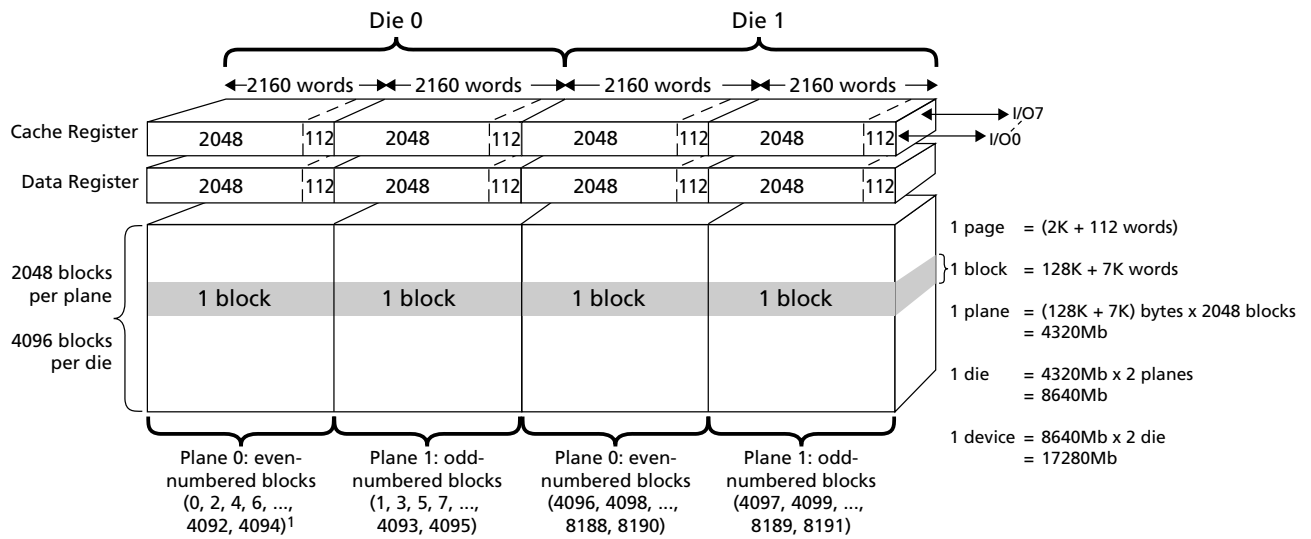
Die 0

Die 1

2160 words 2160 words 2160 words 2160 words

I/O7

I/O0

Cache Register 2048 112 2048 112 2048 112 2048 112

Data Register 2048 112 2048 112 2048 112 2048 112

2048 blocks per plane

4096 blocks per die

1 block 1 block 1 block 1 block

Plane 0: even-numbered blocks (0, 2, 4, 6, ..., 4092, 4094)$^1$

Plane 1: odd-numbered blocks (1, 3, 5, 7, ..., 4093, 4095)

Plane 0: even-numbered blocks (4096, 4098, ..., 8188, 8190)

Plane 1: odd-numbered blocks (4097, 4099, ..., 8189, 8191)

1 page = (2K + 112 words)

1 block = 128K + 7K words

1 plane = (128K + 7K) bytes x 2048 blocks
= 4320Mb

1 die = 4320Mb x 2 planes
= 8640Mb

1 device = 8640Mb x 2 die
= 17280Mb